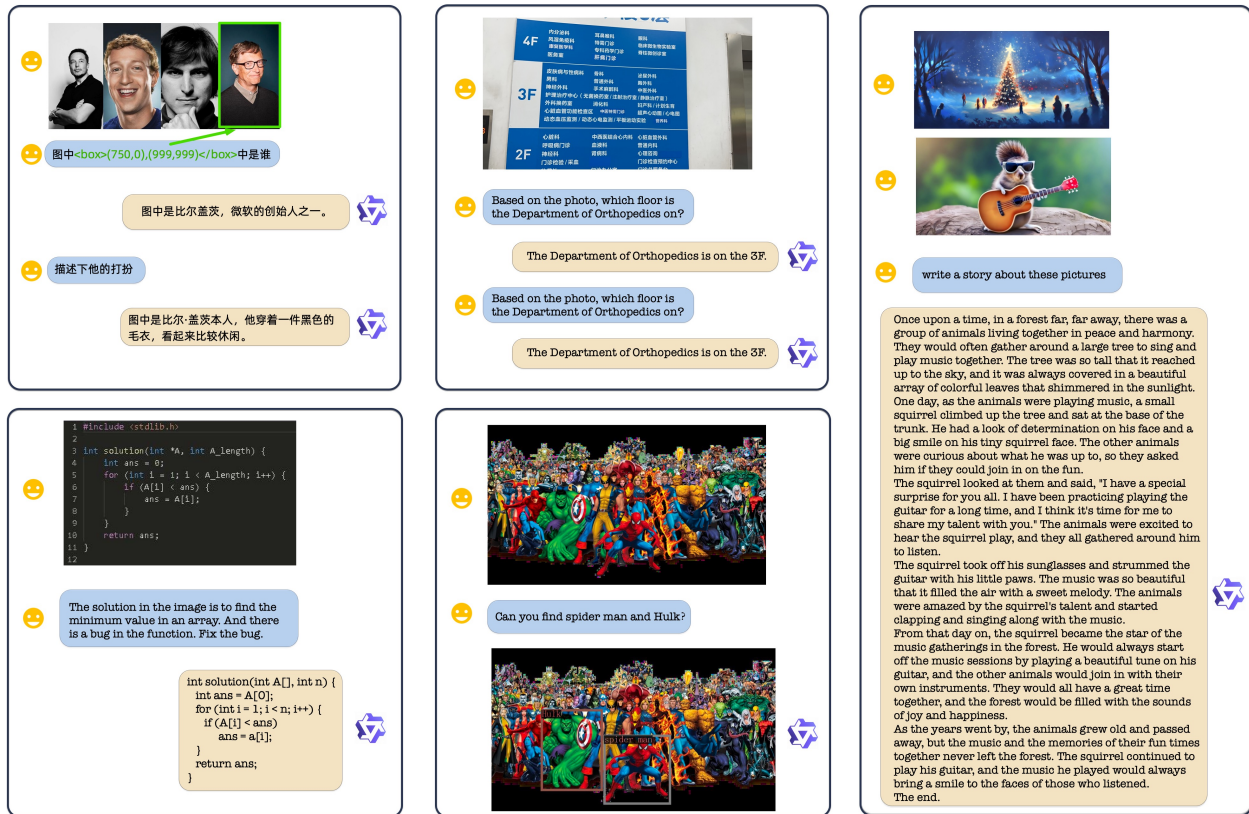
图中<box>(750,0),(999,999)</box>中是谁

图中是比尔盖茨，微软的创始人之一。

描述下他的打扮

图中是比尔·盖茨本人，他穿着一件黑色的毛衣，看起来比较休闲。

4F
内分泌科 耳鼻喉科 眼科
风湿免疫科 特需门诊
康复医学科 专科/专家门诊
肾脏科 肝病门诊

3F
皮肤病与性病科 骨科
肿科 普通外科
神经外科 手术麻醉科
护理诊疗中心 外科门诊
外科换药室 烧伤科
心理咨询门诊
动态血压监测

2F
心脏科 中西医结合心内科
呼吸病门诊 血液科
神经科 普胸科
门诊检查
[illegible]

Based on the photo, which floor is the Department of Orthopedics on?

The Department of Orthopedics is on the 3F.

Based on the photo, which floor is the Department of Orthopedics on?

The Department of Orthopedics is on the 3F.

write a story about these pictures

Once upon a time, in a forest far, far away, there was a group of animals living together in peace and harmony. They would often gather around a large tree to sing and play music together. The tree was so tall that it reached up to the sky, and it was always covered in a beautiful array of colorful leaves that shimmered in the sunlight.
One day, as the animals were playing music, a small squirrel climbed up the tree and sat at the base of the trunk. He had a look of determination on his face and a big smile on his tiny squirrel face. The other animals were curious about what he was up to, so they asked him if they could join in on the fun.
The squirrel looked at them and said, "I have a special surprise for you all. I have been practicing playing the guitar for a long time, and I think it's time for me to share my talent with you." The animals were excited to hear the squirrel play, and they all gathered around him to listen.
The squirrel took off his sunglasses and strummed the guitar with his little paws. The music was so beautiful that it filled the air with a sweet melody. The animals were amazed by the squirrel's talent and started clapping and singing along with the music.
From that day on, the squirrel became the star of the music gatherings in the forest. He would always start off the music sessions by playing a beautiful tune on his guitar, and the other animals would join in with their own instruments. They would all have a great time together, and the forest would be filled with the sounds of joy and happiness.
As the years went by, the animals grew old and passed away, but the music and the memories of their fun times together never left the forest. The squirrel continued to play his guitar, and the music he played would always bring a smile to the faces of those who listened.
The end.

1 #include <stdlib.h>
2
3 int solution(int *A, int A_length) {
4     int ans = 0;
5     for (int i = 1; i < A_length; i++) {
6         if (A[i] < ans) {
7             ans = A[i];
8         }
9     }
10    return ans;
11 }
12

The solution in the image is to find the minimum value in an array. And there is a bug in the function. Fix the bug.

int solution(int A[], int n) {
  int ans = A[0];
  for (int i = 1; i < n; i++) {
    if (A[i] < ans)
      ans = a[i];
  }
  return ans;
}

Can you find spider man and Hulk?

Hulk
spider man